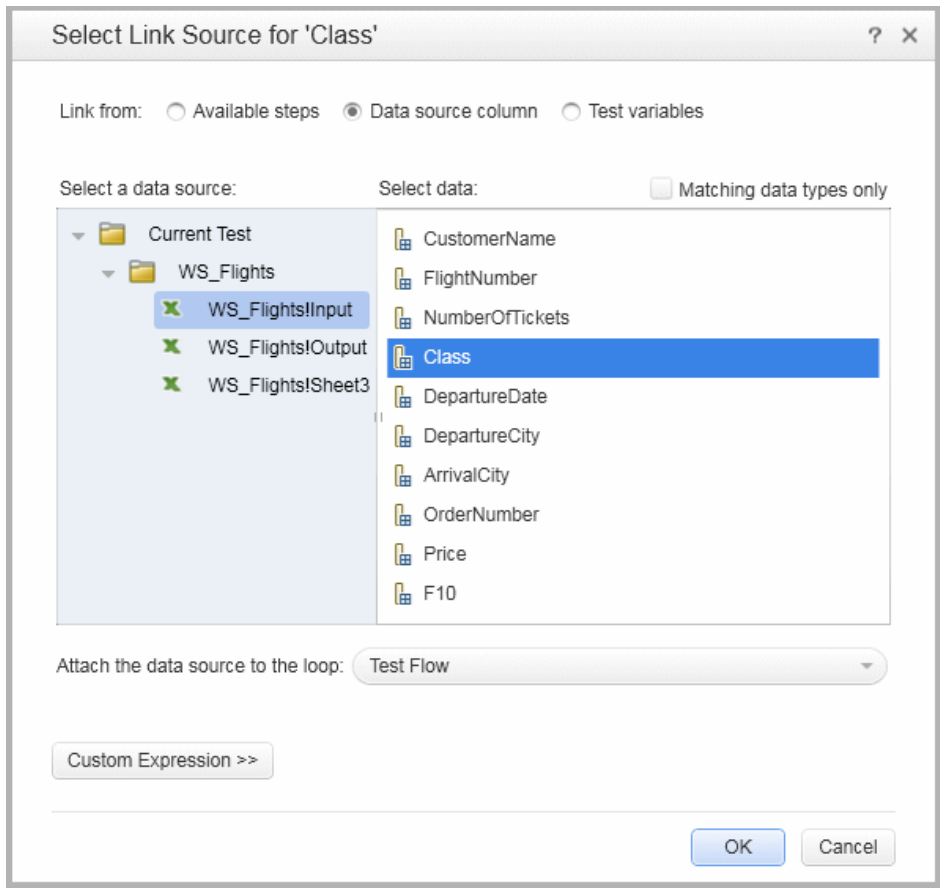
Select Link Source for 'Class'

? ×

Link from: Available steps Data source column Test variables

Select a data source:

Select data:

Matching data types only

Current Test
WS_Flights
WS_Flights!Input
WS_Flights!Output
WS_Flights!Sheet3

CustomerName
FlightNumber
NumberOfTickets
Class
DepartureDate
DepartureCity
ArrivalCity
OrderNumber
Price
F10

Attach the data source to the loop: Test Flow

Custom Expression >>

OK Cancel